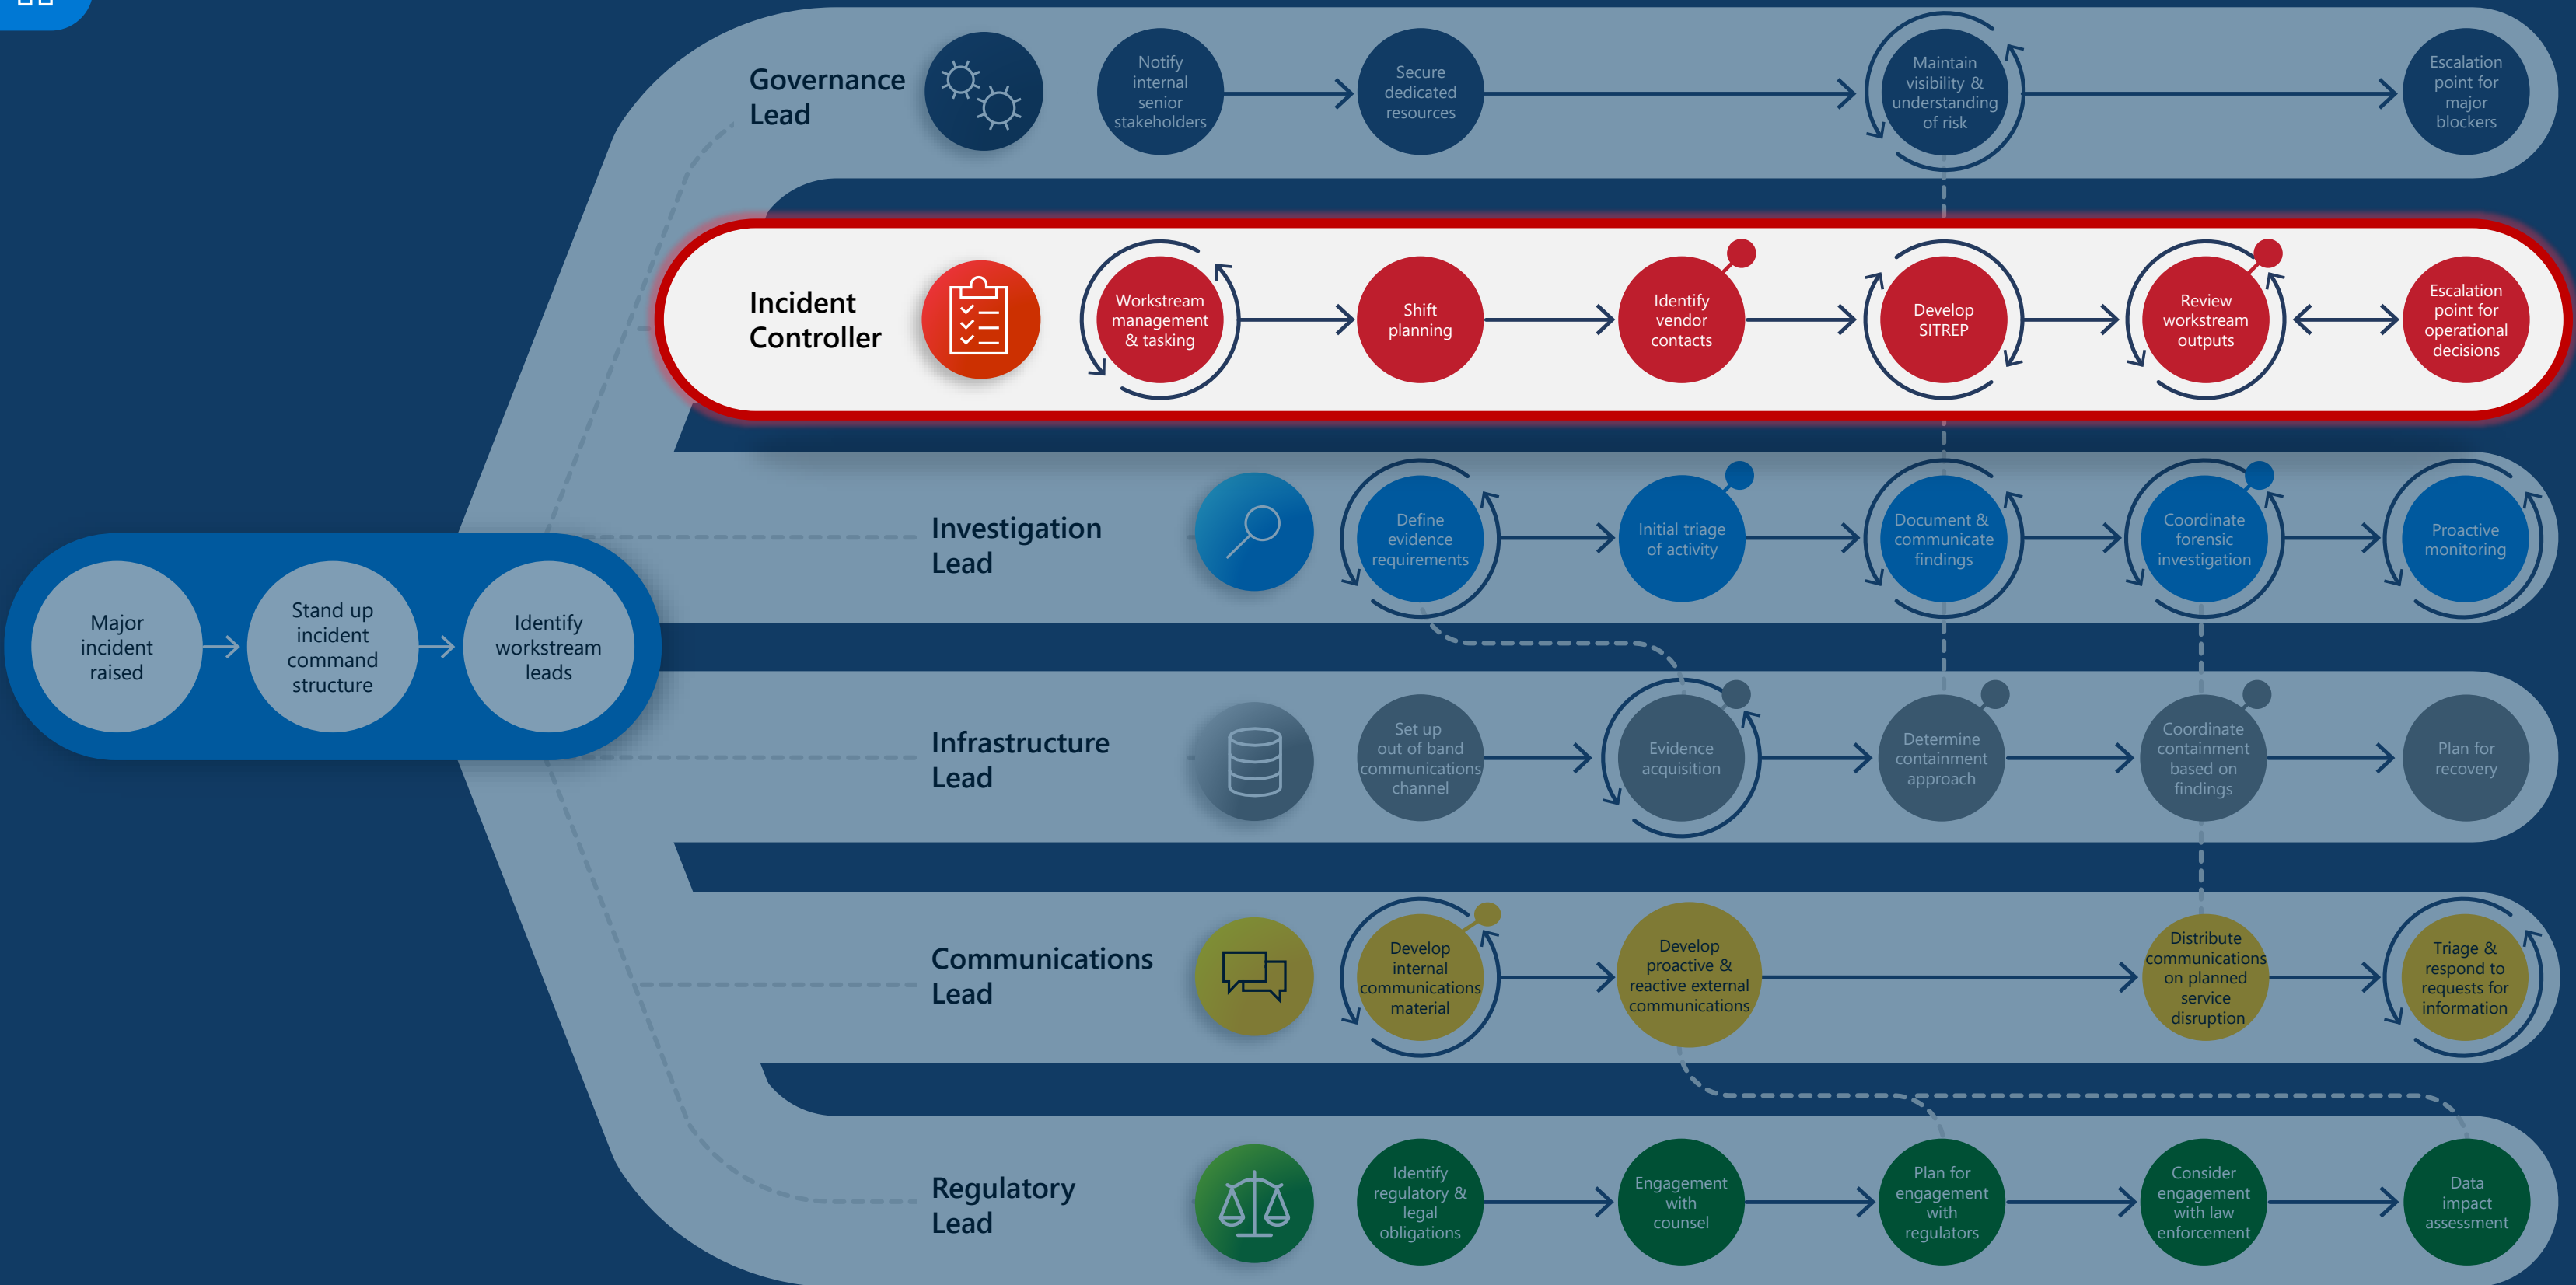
Major incident raised

Stand up incident command structure

Identify workstream leads

Governance Lead

Notify internal senior stakeholders

Secure dedicated resources

Maintain visibility & understanding of risk

Escalation point for major blockers

Incident Controller

Workstream management & tasking

Shift planning

Identify vendor contacts

Develop SITREP

Review workstream outputs

Escalation point for operational decisions

Investigation Lead

Define evidence requirements

Initial triage of activity

Document & communicate findings

Coordinate forensic investigation

Proactive monitoring

Infrastructure Lead

Set up out of band communications channel

Evidence acquisition

Determine containment approach

Coordinate containment based on findings

Plan for recovery

Communications Lead

Develop internal communications material

Develop proactive & reactive external communications

Distribute communications on planned service disruption

Triage & respond to requests for information

Regulatory Lead

Identify regulatory & legal obligations

Engagement with counsel

Plan for engagement with regulators

Consider engagement with law enforcement

Data impact assessment